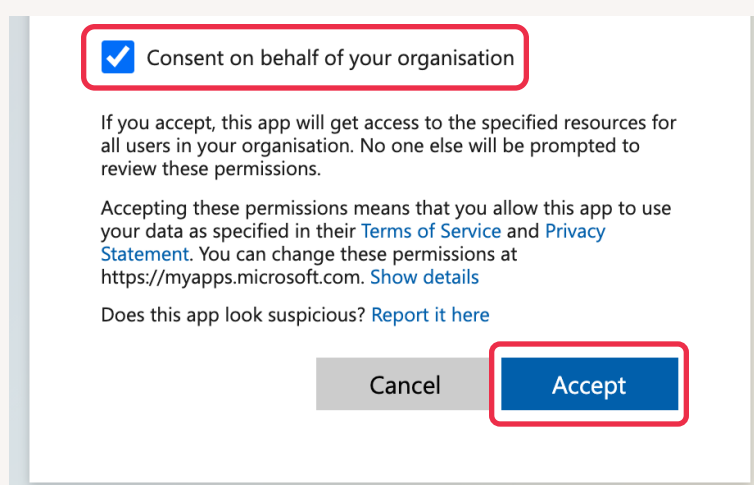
Consent on behalf of your organisation

If you accept, this app will get access to the specified resources for all users in your organisation. No one else will be prompted to review these permissions.

Accepting these permissions means that you allow this app to use your data as specified in their Terms of Service and Privacy Statement. You can change these permissions at https://myapps.microsoft.com. Show details

Does this app look suspicious? Report it here

Cancel

Accept